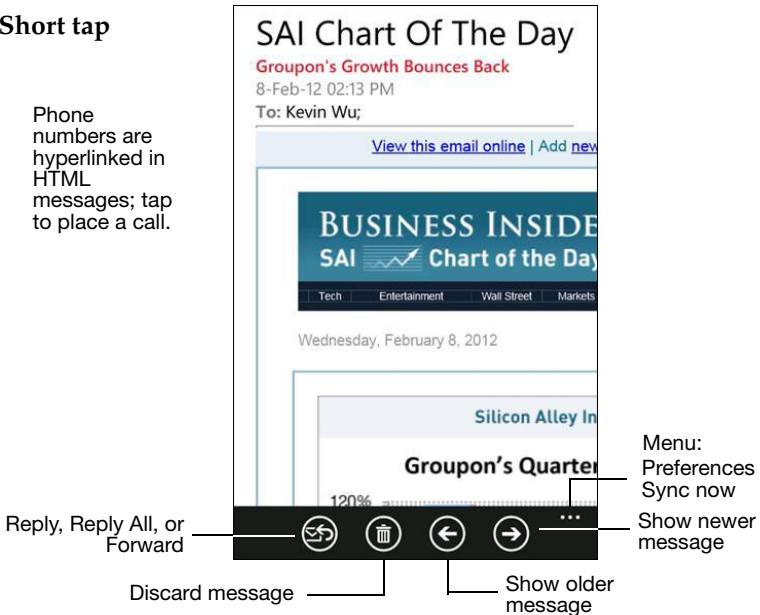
Short tap

Phone numbers are hyperlinked in HTML messages; tap to place a call.

SAI Chart Of The Day
Groupon's Growth Bounces Back
8-Feb-12 02:13 PM
To: Kevin Wu;

View this email online | Add new

BUSINESS INSIDE
SAI Chart of the Day
Tech | Entertainment | Wall Street | Markets

Wednesday, February 8, 2012

Silicon Alley In

Groupon's Quarter

120%

Menu:
Preferences
Sync now

Reply, Reply All, or Forward

Show newer message

Discard message

Show older message